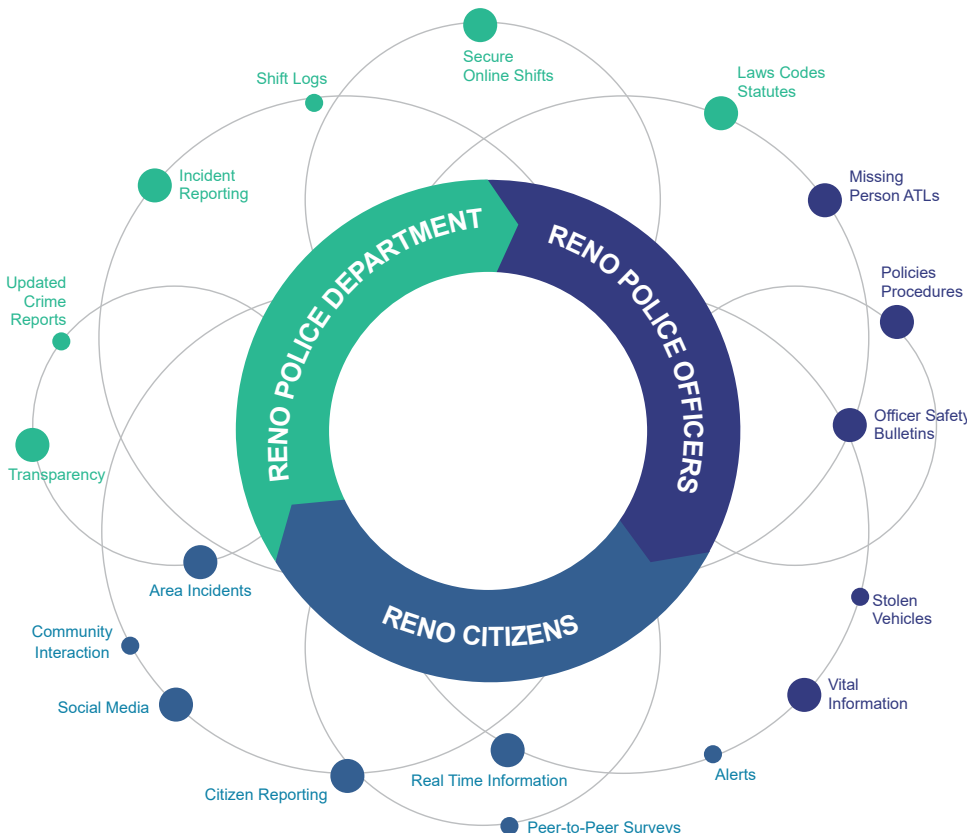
Secure Online Shifts

Shift Logs

Laws Codes Statutes

Incident Reporting

Missing Person ATLs

RENO POLICE DEPARTMENT

RENO POLICE OFFICERS

Policies Procedures

Updated Crime Reports

Officer Safety Bulletins

Transparency

Area Incidents

Stolen Vehicles

RENO CITIZENS

Community Interaction

Social Media

Vital Information

Real Time Information

Alerts

Citizen Reporting

Peer-to-Peer Surveys